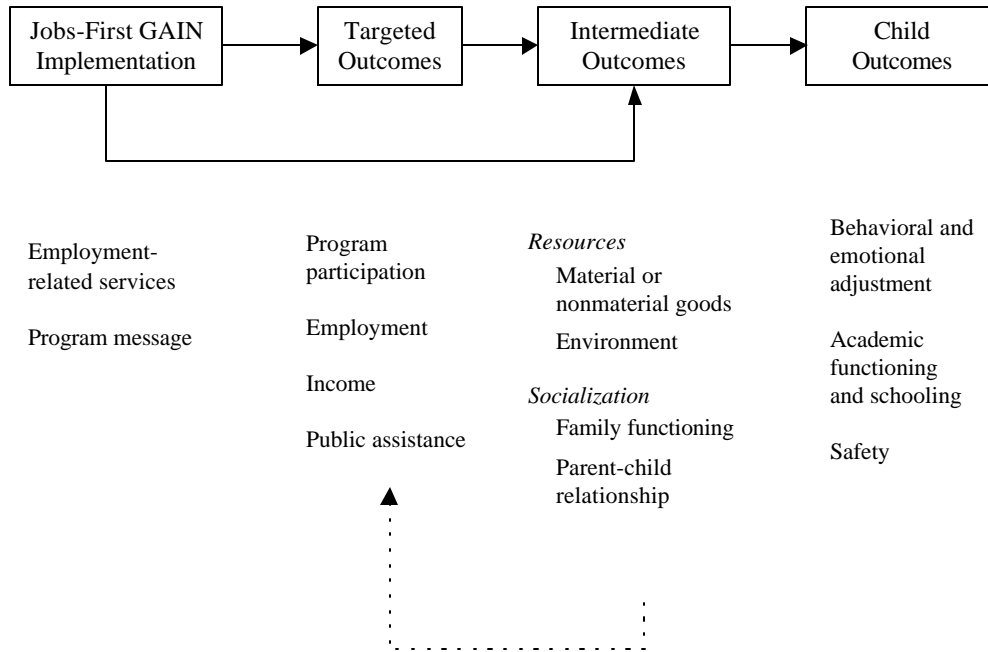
Jobs-First GAIN Implementation

Targeted Outcomes

Intermediate Outcomes

Child Outcomes

Employment-related services

Program message

Program participation

Employment

Income

Public assistance

*Resources*

Material or nonmaterial goods

Environment

*Socialization*

Family functioning

Parent-child relationship

Behavioral and emotional adjustment

Academic functioning and schooling

Safety